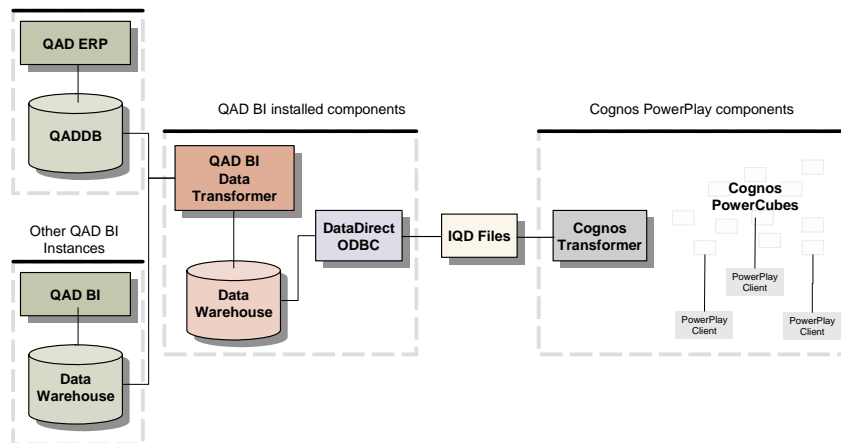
QAD ERP

QADDB

QAD BI installed components

Cognos PowerPlay components

QAD BI Data Transformer

Other QAD BI Instances

QAD BI

Data Warehouse

DataDirect ODBC

Data Warehouse

IQD Files

Cognos Transformer

Cognos PowerCubes

PowerPlay Client

PowerPlay Client

PowerPlay Client